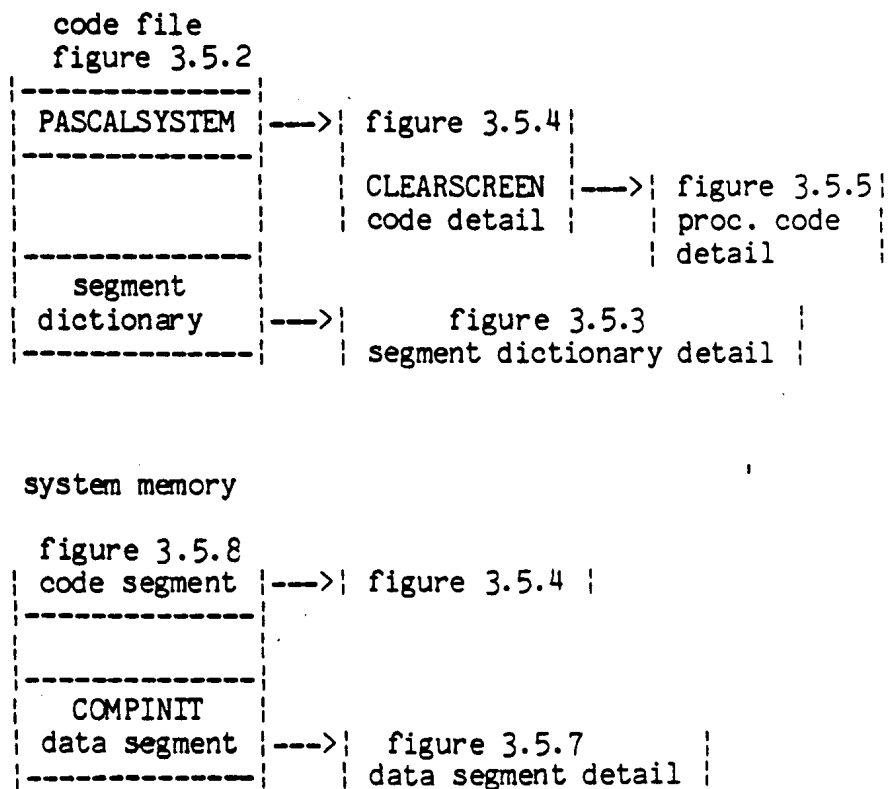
code file
figure 3.5.2

PASCALSYSTEM ---> figure 3.5.4

CLEARSCREEN code detail ---> figure 3.5.5 proc. code detail

segment dictionary ---> figure 3.5.3 segment dictionary detail

system memory

figure 3.5.8
code segment ---> figure 3.5.4

COMPINIT data segment ---> figure 3.5.7 data segment detail